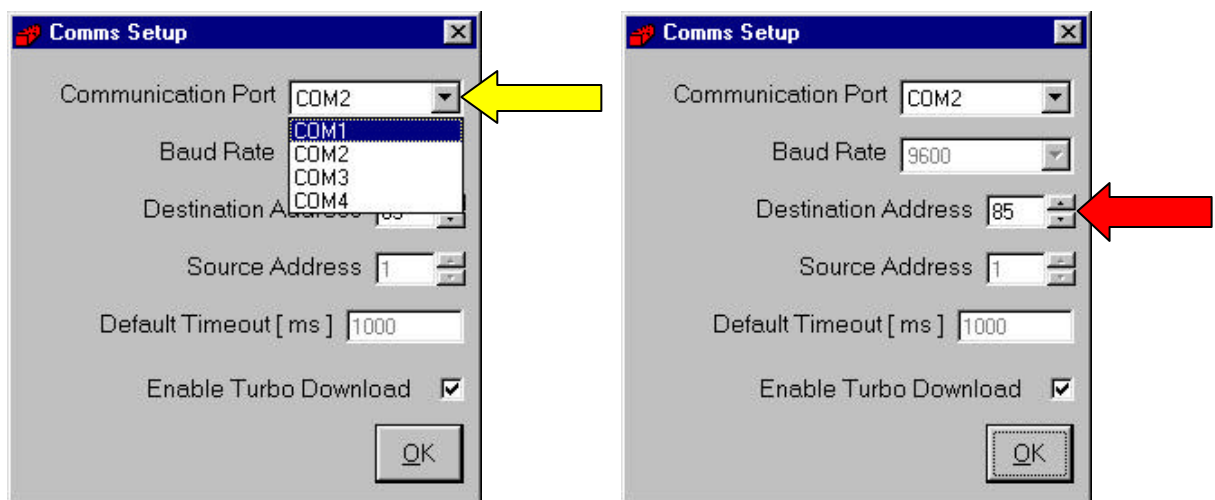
Comms Setup

Communication Port COM2

COM1
COM2
COM3
COM4

Baud Rate

Destination Address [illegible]

Source Address 1

Default Timeout [ ms ] 1000

Enable Turbo Download

OK

Comms Setup

Communication Port COM2

Baud Rate 9600

Destination Address 85

Source Address 1

Default Timeout [ ms ] 1000

Enable Turbo Download

OK